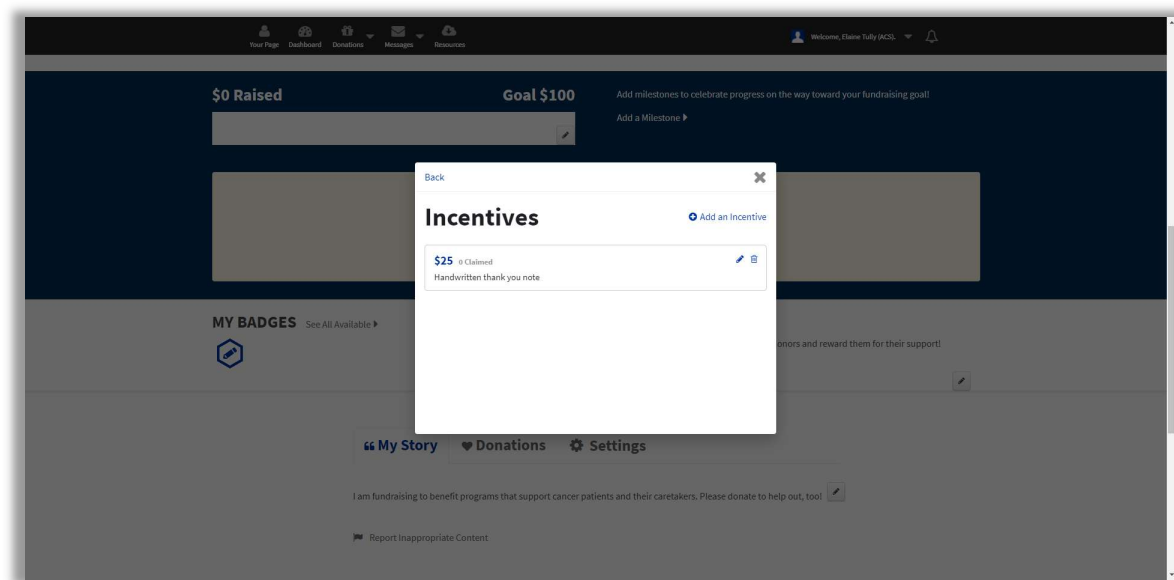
Your Page Dashboard Donations Messages Resources

Welcome, Elaine Tully (ACS).

$0 Raised

Goal $100

Add milestones to celebrate progress on the way toward your fundraising goal!

Add a Milestone ▶

Back

Incentives

Add an Incentive

$25 0 Claimed

Handwritten thank you note

MY BADGES See All Available ▶

onors and reward them for their support!

My Story Donations Settings

I am fundraising to benefit programs that support cancer patients and their caretakers. Please donate to help out, too!

Report Inappropriate Content